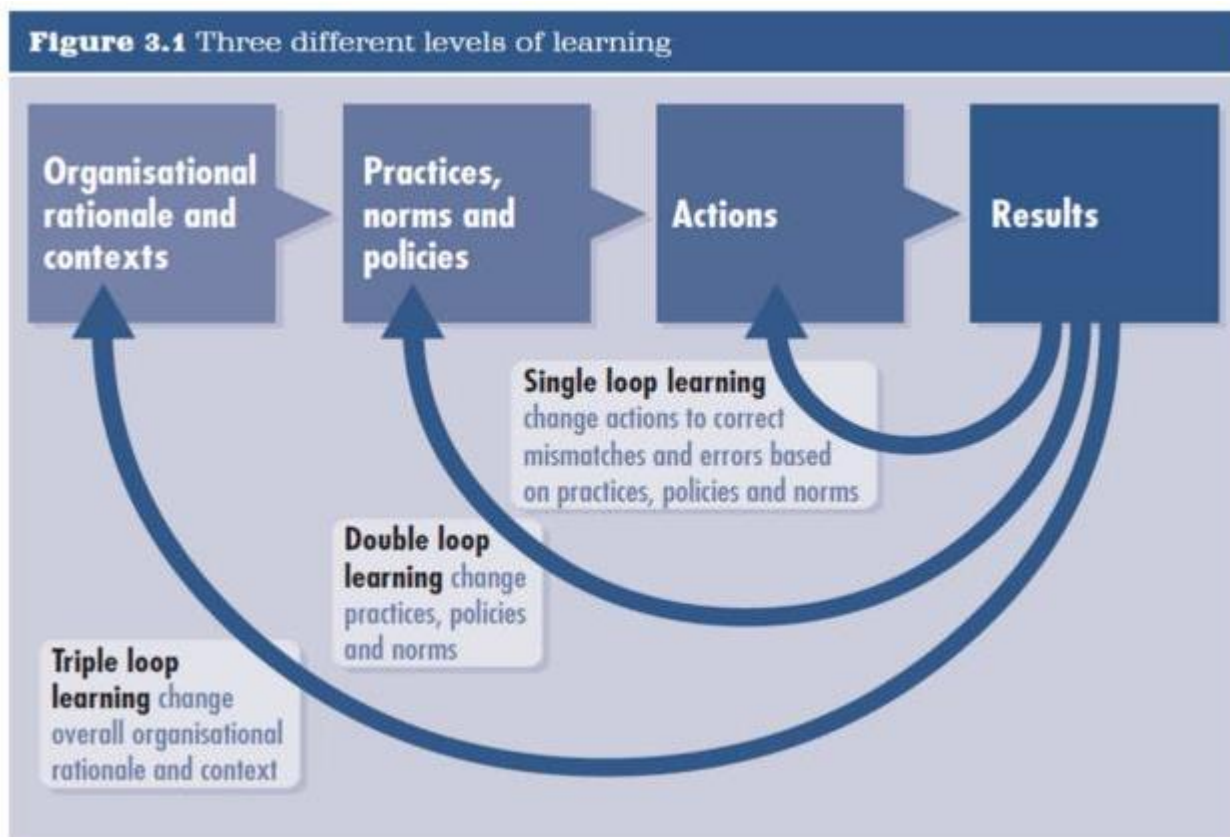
**Figure 3.1** Three different levels of learning

Organisational rationale and contexts

Practices, norms and policies

Actions

Results

**Single loop learning** change actions to correct mismatches and errors based on practices, policies and norms

**Double loop learning** change practices, policies and norms

**Triple loop learning** change overall organisational rationale and context